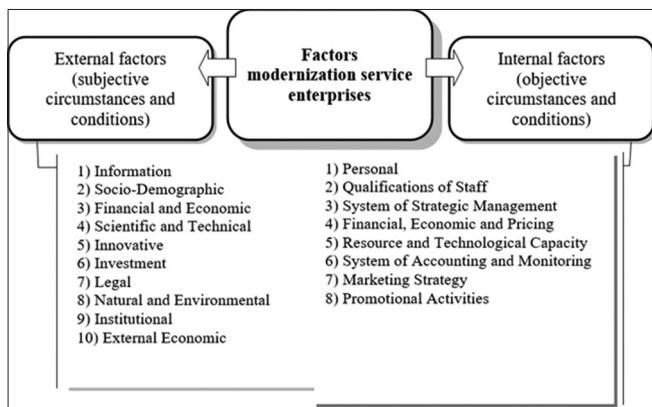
External factors (subjective circumstances and conditions)

Factors modernization service enterprises

Internal factors (objective circumstances and conditions)

1) Information
2) Socio-Demographic
3) Financial and Economic
4) Scientific and Technical
5) Innovative
6) Investment
7) Legal
8) Natural and Environmental
9) Institutional
10) External Economic

1) Personal
2) Qualifications of Staff
3) System of Strategic Management
4) Financial, Economic and Pricing
5) Resource and Technological Capacity
6) System of Accounting and Monitoring
7) Marketing Strategy
8) Promotional Activities